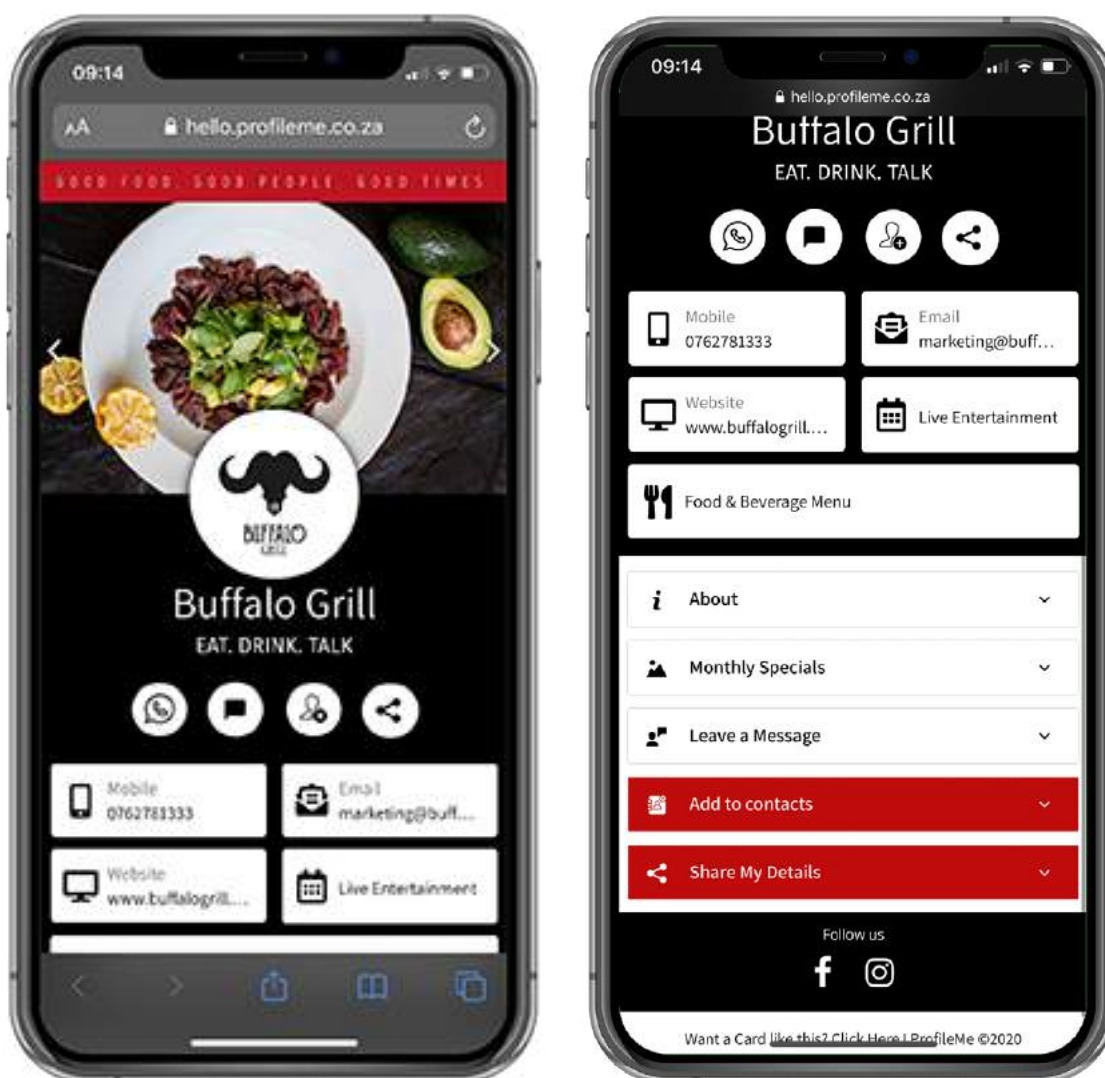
09:14

AA hello.profileme.co.za

GOOD FOOD. GOOD PEOPLE. GOOD TIMES

BUFFALO GRILL

Buffalo Grill

EAT. DRINK. TALK

Mobile
0762781333

Email
marketing@buff...

Website
www.buffalogrill....

Live Entertainment

09:14

hello.profileme.co.za

Buffalo Grill

EAT. DRINK. TALK

Mobile
0762781333

Email
marketing@buff...

Website
www.buffalogrill....

Live Entertainment

Food & Beverage Menu

About

Monthly Specials

Leave a Message

Add to contacts

Share My Details

Follow us

Want a Card like this? Click Here | ProfileMe ©2020